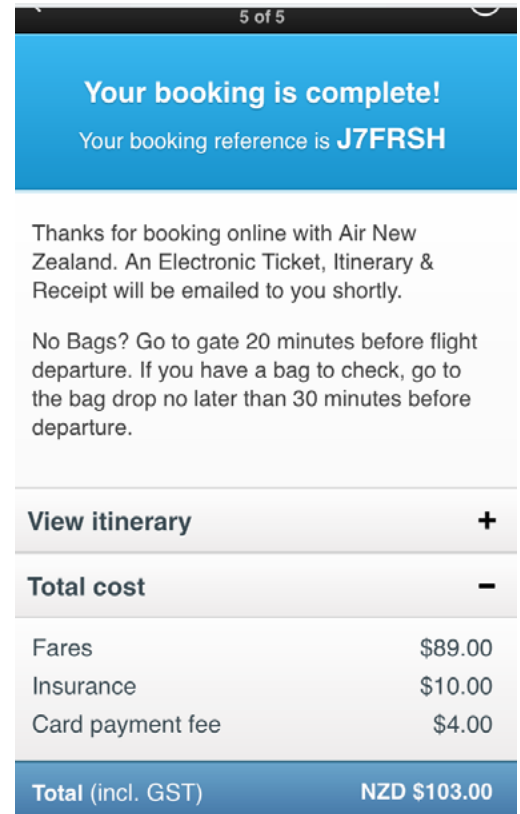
5 of 5

Your booking is complete!

Your booking reference is J7FRSH

Thanks for booking online with Air New Zealand. An Electronic Ticket, Itinerary & Receipt will be emailed to you shortly.

No Bags? Go to gate 20 minutes before flight departure. If you have a bag to check, go to the bag drop no later than 30 minutes before departure.

View itinerary +

Total cost −

| | |
|---|---|
| Fares | \$89.00 |
| Insurance | \$10.00 |
| Card payment fee | \$4.00 |
| Total (incl. GST) | NZD \$103.00 |